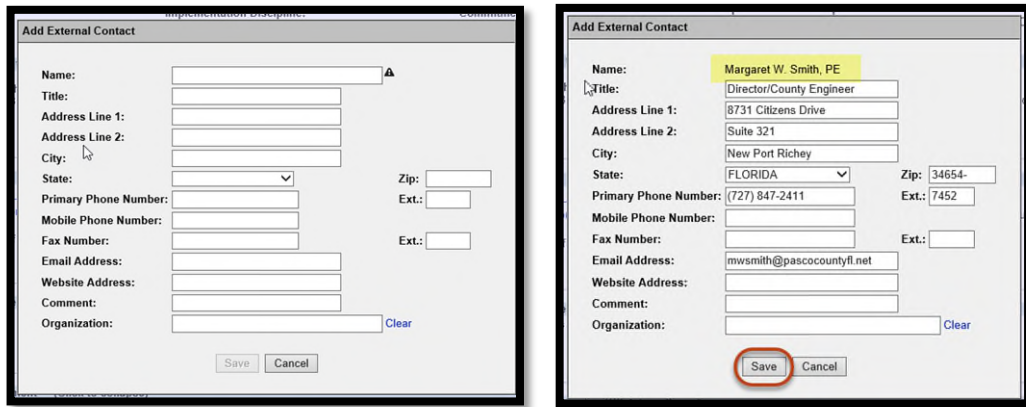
Implementation Discipline: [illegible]

Add External Contact

Name:
Title:
Address Line 1:
Address Line 2:
City:
State:
Zip:
Primary Phone Number:
Ext.:
Mobile Phone Number:
Fax Number:
Ext.:
Email Address:
Website Address:
Comment:
Organization:
Clear

Save
Cancel

Add External Contact

Name: Margaret W. Smith, PE
Title: Director/County Engineer
Address Line 1: 8731 Citizens Drive
Address Line 2: Suite 321
City: New Port Richey
State: FLORIDA
Zip: 34654-
Primary Phone Number: (727) 847-2411
Ext.: 7452
Mobile Phone Number:
Fax Number:
Ext.:
Email Address: mwsmith@pascocountyfl.net
Website Address:
Comment:
Organization:
Clear

Save
Cancel